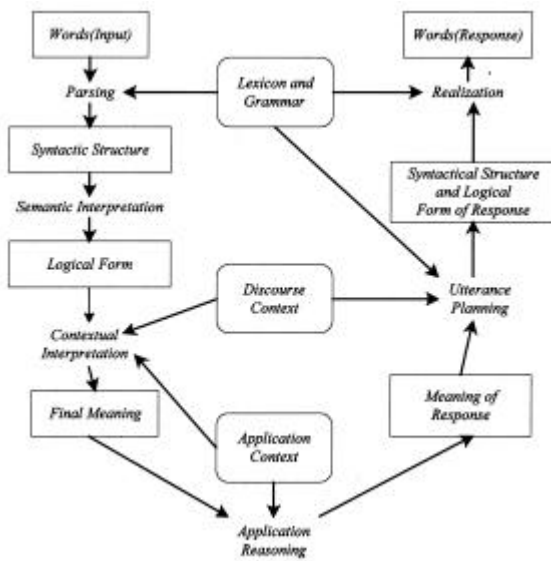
Words(Input)

Parsing

Lexicon and Grammar

Words(Response)

Realization

Syntactic Structure

Semantic Interpretation

Syntactical Structure and Logical Form of Response

Logical Form

Discourse Context

Utterance Planning

Contextual Interpretation

Final Meaning

Application Context

Meaning of Response

Application Reasoning